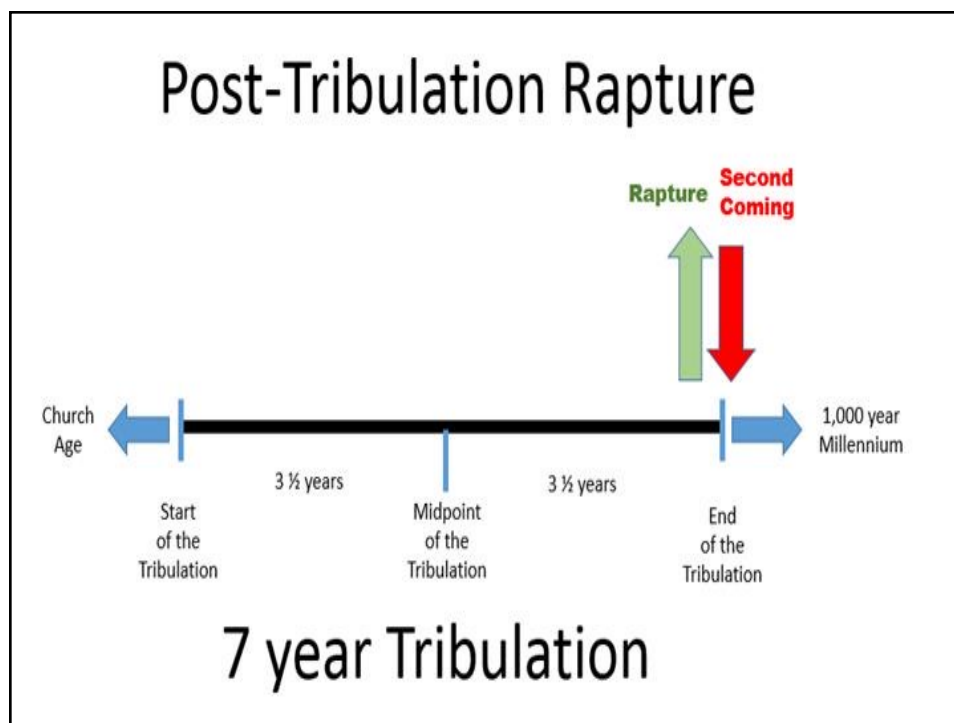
Post-Tribulation Rapture

Rapture

Second Coming

Church Age

1,000 year Millennium

3 ½ years

3 ½ years

Start of the Tribulation

Midpoint of the Tribulation

End of the Tribulation

7 year Tribulation